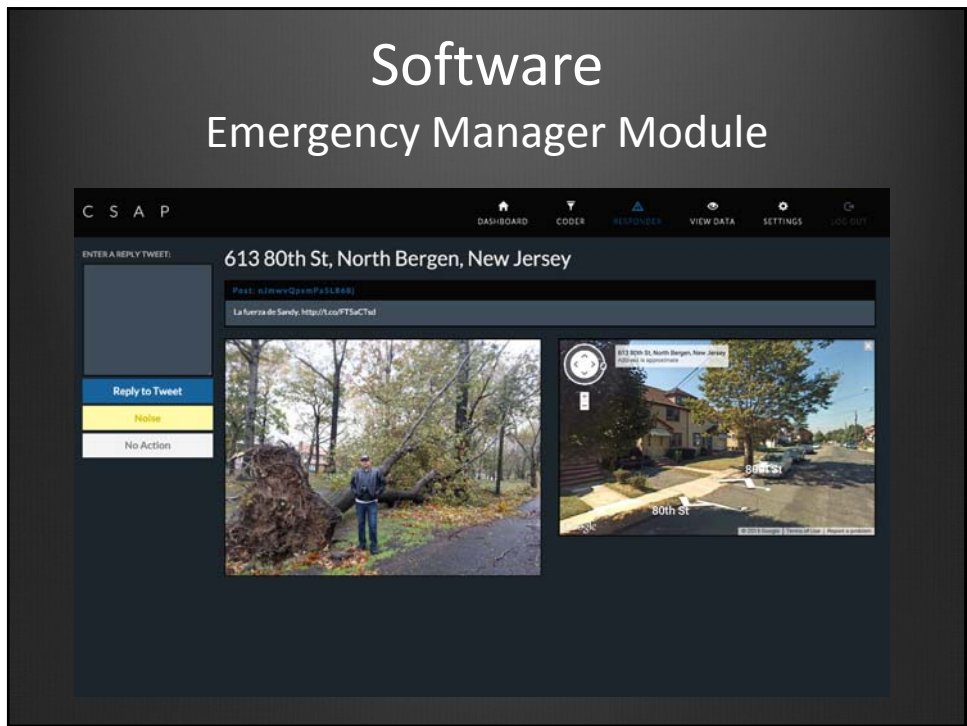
Software
Emergency Manager Module

C S A P

DASHBOARD CODER RESPONDER VIEW DATA SETTINGS LOG OUT

ENTER A REPLY TWEET:

613 80th St, North Bergen, New Jersey

Post: nJmwvQpxmPaSL868j

La fuerza de Sandy. http://t.co/FTSaCTsd

Reply to Tweet

Noise

No Action

613 80th St, North Bergen, New Jersey
Address is approximate

80th St

80th St

Google

© 2014 Google | Terms of Use | Report a problem